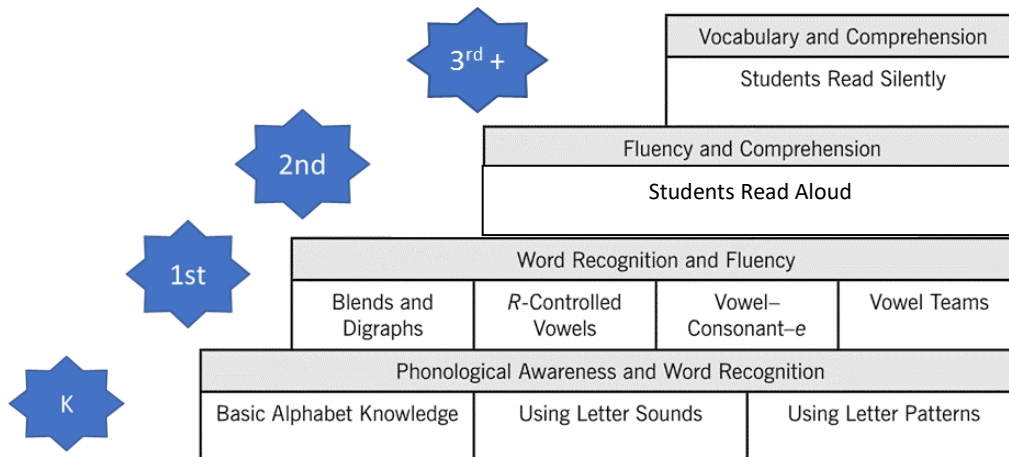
3$^{rd}$ +

Vocabulary and Comprehension

Students Read Silently

2nd

Fluency and Comprehension

Students Read Aloud

1st

Word Recognition and Fluency

| Blends and Digraphs | *R*-Controlled Vowels | Vowel–Consonant–*e* | Vowel Teams |
|---|---|---|---|

K

Phonological Awareness and Word Recognition

| Basic Alphabet Knowledge | Using Letter Sounds | Using Letter Patterns |
|---|---|---|